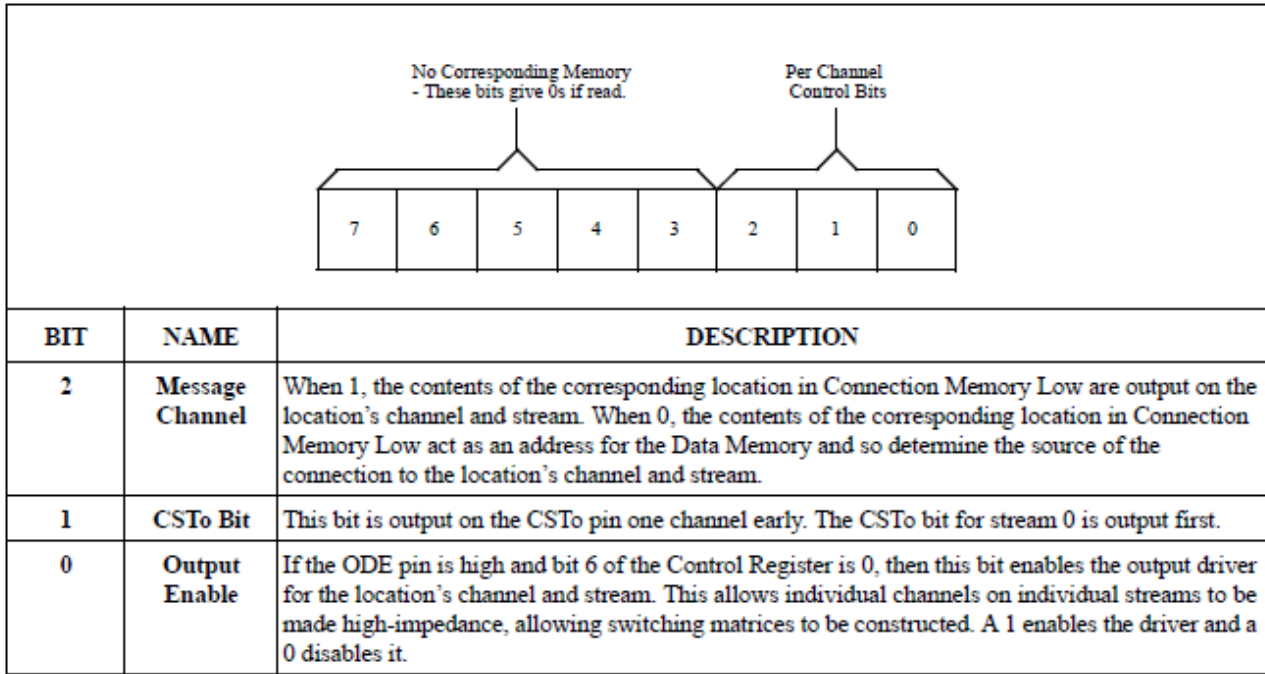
No Corresponding Memory
- These bits give 0s if read.

Per Channel
Control Bits

| 7 | 6 | 5 | 4 | 3 | 2 | 1 | 0 |
|---|---|---|---|---|---|---|---|

| BIT | NAME | DESCRIPTION |
|---|---|---|
| 2 | Message Channel | When 1, the contents of the corresponding location in Connection Memory Low are output on the location's channel and stream. When 0, the contents of the corresponding location in Connection Memory Low act as an address for the Data Memory and so determine the source of the connection to the location's channel and stream. |
| 1 | CSTo Bit | This bit is output on the CSTo pin one channel early. The CSTo bit for stream 0 is output first. |
| 0 | Output Enable | If the ODE pin is high and bit 6 of the Control Register is 0, then this bit enables the output driver for the location's channel and stream. This allows individual channels on individual streams to be made high-impedance, allowing switching matrices to be constructed. A 1 enables the driver and a 0 disables it. |